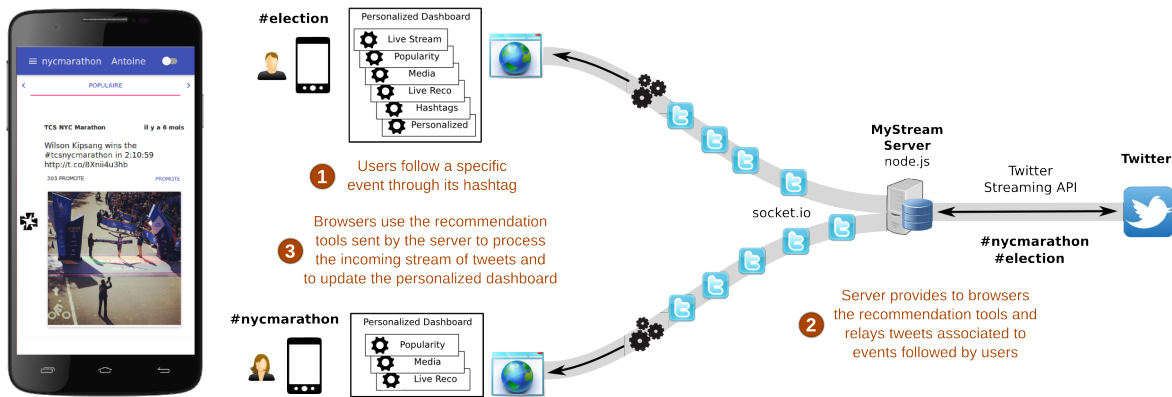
nycmarathon Antoine

POPULAIRE

TCS NYC Marathon il y a 6 mois

Wilson Kipsang wins the #tcsnycmarathon in 2:10:59 http://t.co/8Xnii4u3hb

303 PROMOTE PROMOTE

#election

Personalized Dashboard

Live Stream

Popularity

Media

Live Reco

Hashtags

Personalized

1 Users follow a specific event through its hashtag

3 Browsers use the recommendation tools sent by the server to process the incoming stream of tweets and to update the personalized dashboard

socket.io

MyStream Server
node.js

Twitter Streaming API

Twitter

#nycmarathon
#election

2 Server provides to browsers the recommendation tools and relays tweets associated to events followed by users

#nycmarathon

Personalized Dashboard

Popularity

Media

Live Reco